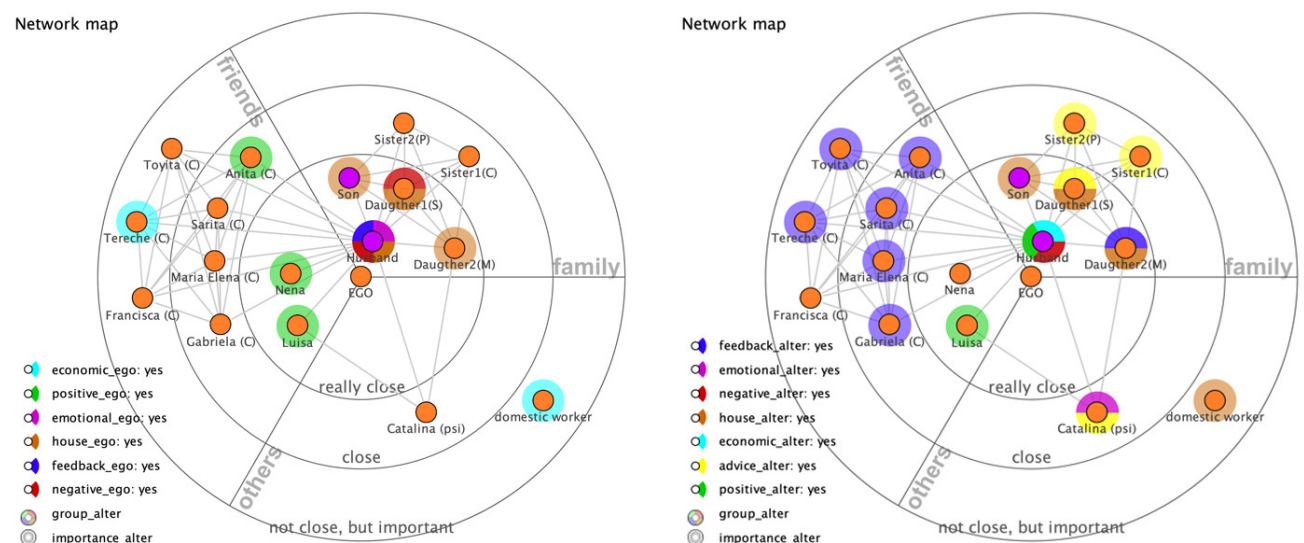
Network map

friends

family

others

Sister2(P)

Sister1(C)

Toyita (C)

Anita (C)

Son

Daugther1(S)

Tereche (C)

Sarita (C)

Husband

Daugther2(M)

Maria Elena (C)

Nena

EGO

Francisca (C)

Gabriela (C)

Luisa

really close

domestic worker

Catalina (psi)

close

not close, but important

economic_ego: yes

positive_ego: yes

emotional_ego: yes

house_ego: yes

feedback_ego: yes

negative_ego: yes

group_alter

importance_alter

Network map

friends

family

others

Sister2(P)

Sister1(C)

Toyita (C)

Anita (C)

Son

Daugther1(S)

Tereche (C)

Sarita (C)

Husband

Daugther2(M)

Maria Elena (C)

Nena

EGO

Francisca (C)

Gabriela (C)

Luisa

really close

Catalina (psi)

domestic worker

close

not close, but important

feedback_alter: yes

emotional_alter: yes

negative_alter: yes

house_alter: yes

economic_alter: yes

advice_alter: yes

positive_alter: yes

group_alter

importance_alter